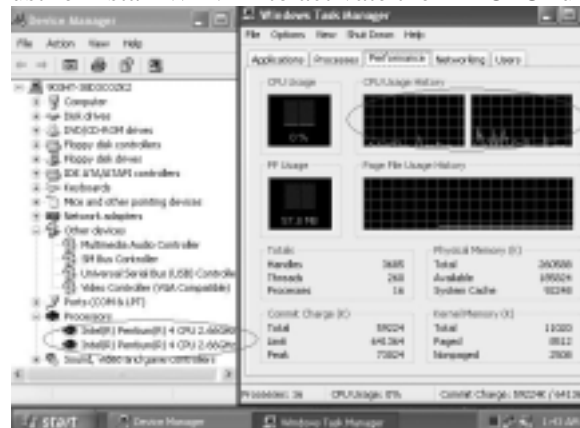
Device Manager

File Action View Help

9GSHP-38D0C02K2
Computer
Disk drives
DVD/CD-ROM drives
Floppy disk controllers
Floppy disk drives
IDE ATA/ATAPI controllers
Keyboards
Mice and other pointing devices
Network adapters
Other devices
Multimedia Audio Controller
SM Bus Controller
Universal Serial Bus (USB) Controller
Video Controller (VGA Compatible)
Ports (COM & LPT)
Processors
Intel(R) Pentium(R) 4 CPU 2.66GHz
Intel(R) Pentium(R) 4 CPU 2.66GHz
Sound, video and game controllers

Windows Task Manager

File Options View Shut Down Help

Applications Processes Performance Networking Users

CPU Usage
CPU Usage History
0%
PF Usage
Page File Usage History
57.8 MB

Totals
Handles 3685
Threads 268
Processes 16

Physical Memory (K)
Total 260588
Available 195024
System Cache 92248

Commit Charge (K)
Total 59224
Limit 641364
Peak 73024

Kernel Memory (K)
Total 11020
Paged 8512
Nonpaged 2508

Processes: 16 CPU Usage: 0% Commit Charge: 59224K / 641364K

start Device Manager Windows Task Manager 1:43 AM